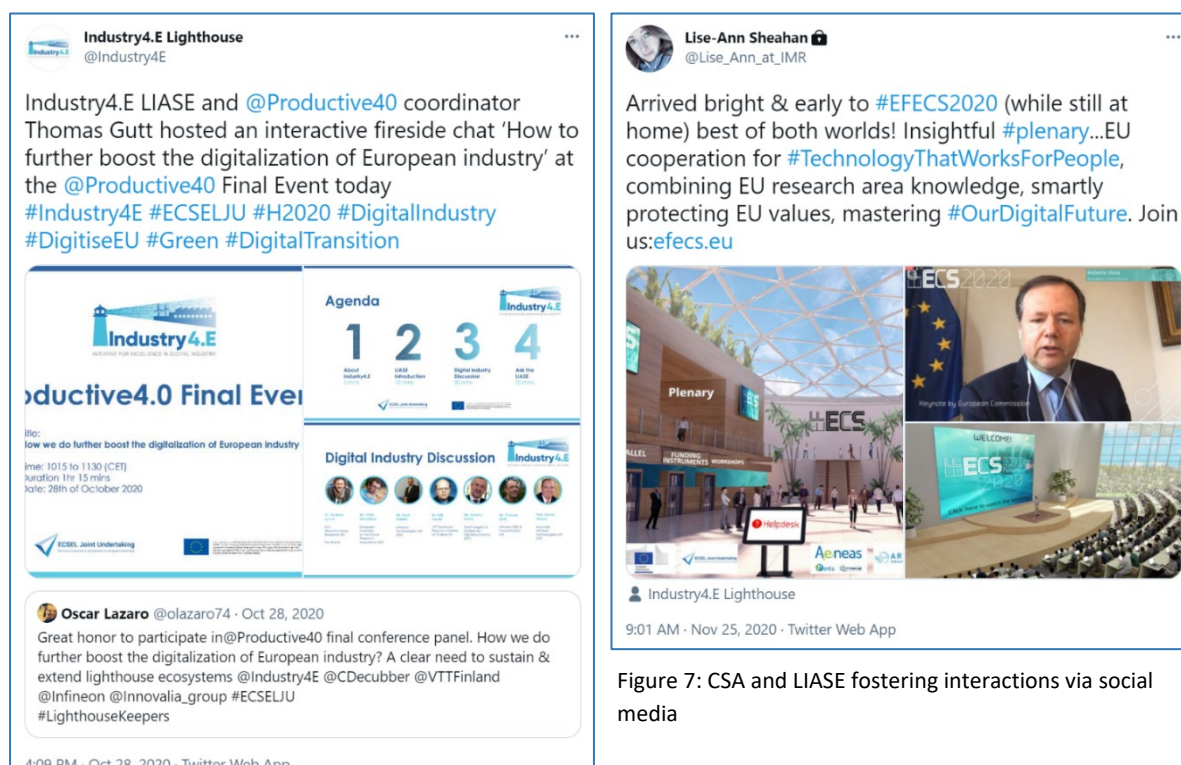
Industry4.E Lighthouse
@Industry4E

Industry4.E LIASE and @Productive40 coordinator Thomas Gutt hosted an interactive fireside chat 'How to further boost the digitalization of European industry' at the @Productive40 Final Event today #Industry4E #ECSELJU #H2020 #DigitalIndustry #DigitiseEU #Green #DigitalTransition

Industry4.E

oductive4.0 Final Ever

itle:
ow we do further boost the digitalization of European industry

ime: 1015 to 1130 (CET)
uration 1hr 15 mins
ate: 28th of October 2020

ECSEL Joint Undertaking

Agenda

| 1 | 2 | 3 | 4 |
|---|---|---|---|
| About Industry4.E | LIASE Introduction | Digital Industry Discussion | Ask the LIASE |

Digital Industry Discussion

Oscar Lazaro @olazaro74 · Oct 28, 2020
Great honor to participate in@Productive40 final conference panel. How we do further boost the digitalization of European industry? A clear need to sustain & extend lighthouse ecosystems @Industry4E @CDecubber @VTTFinland @Infineon @Innovalia_group #ECSELJU #LighthouseKeepers

4:09 PM · Oct 28, 2020 · Twitter Web App

Lise-Ann Sheahan
@Lise_Ann_at_IMR

Arrived bright & early to #EFECS2020 (while still at home) best of both worlds! Insightful #plenary...EU cooperation for #TechnologyThatWorksForPeople, combining EU research area knowledge, smartly protecting EU values, mastering #OurDigitalFuture. Join us:efecs.eu

Plenary

ECS

FUNDING INSTRUMENTS

WORKSHOPS

Helpdesk

Aeneas

ECS 2020

Keynote by European Commission

WELCOME!

ECS 2020

Industry4.E Lighthouse

9:01 AM · Nov 25, 2020 · Twitter Web App

Figure 7: CSA and LIASE fostering interactions via social media